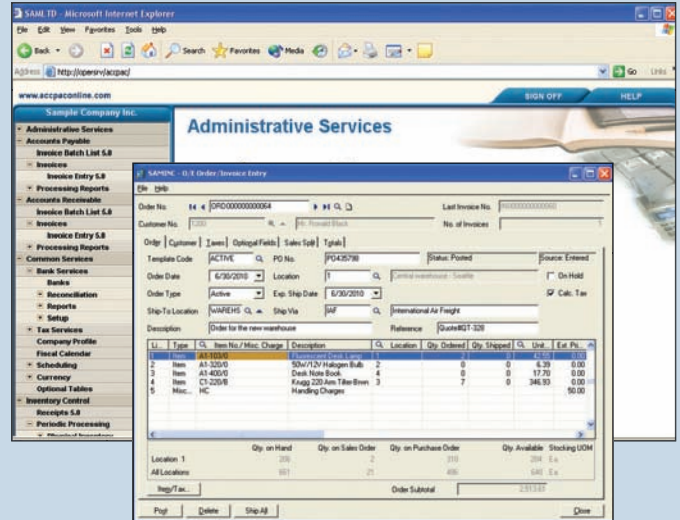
SAMLTD - Microsoft Internet Explorer

File Edit View Favorites Tools Help

Back Search Favorites Media

Address http://opesrv/accpac/

Go Links

www.accpaconline.com

SIGN OFF HELP

Sample Company Inc.

Administrative Services

Administrative Services
Accounts Payable
Invoice Batch List 5.8
Invoices
Invoice Entry 5.8
Processing Reports
Accounts Receivable
Invoice Batch List 5.8
Invoices
Invoice Entry 5.8
Processing Reports
Common Services
Bank Services
Banks
Reconciliation
Reports
Setup
Tax Services
Company Profile
Fiscal Calendar
Scheduling
Currency
Optional Tables
Inventory Control
Receipts 5.8
Periodic Processing
Physical Inventory

SAMINC - O/E Order/Invoice Entry

File Help

Order No. ORD000000000064

Last Invoice No. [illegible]

Customer No. 1200 Mr. Ronald Black

No. of Invoices

Order | Customer | Taxes | Optional Fields | Sales Split | Totals

Template Code ACTIVE
PO No. PO435798
Status: Posted
Source: Entered

Order Date 6/30/2010
Location 1
Central warehouse - Seattle
On Hold

Order Type Active
Exp. Ship Date 6/30/2010
Calc. Tax

Ship-To Location WAREHS
Ship Via IAF
International Air Freight

Description Order for the new warehouse
Reference Quote#QT-328

| Li... | Type | Item No./ Misc. Charge | Description | Location | Qty. Ordered | Qty. Shipped | Unit... | Ext. Pri... |
|---|---|---|---|---|---|---|---|---|
| 1 | Item | A1-103/0 | Fluorescent Desk Lamp | 1 | 3 | 3 | 42.00 | 0.00 |
| 2 | Item | A1-320/0 | 50W/12V Halogen Bulb | 2 | 0 | 0 | 6.39 | 0.00 |
| 3 | Item | A1-400/0 | Desk Note Book | 4 | 0 | 0 | 17.70 | 0.00 |
| 4 | Item | C1-220/8 | Krugg 220 Arm Tiller Brwn | 3 | 7 | 0 | 346.93 | 0.00 |
| 5 | Misc... | HC | Handling Charges | | | | | 50.00 |

Qty. on Hand | Qty. on Sales Order | Qty. on Purchase Order | Qty. Available | Stocking UOM
Location 1 | 206 | 2 | 310 | 204 | Ea.
All Locations | 661 | 21 | 406 | 640 | Ea.

Item/Tax...
Order Subtotal 2,513.61

Post Delete Ship All Close